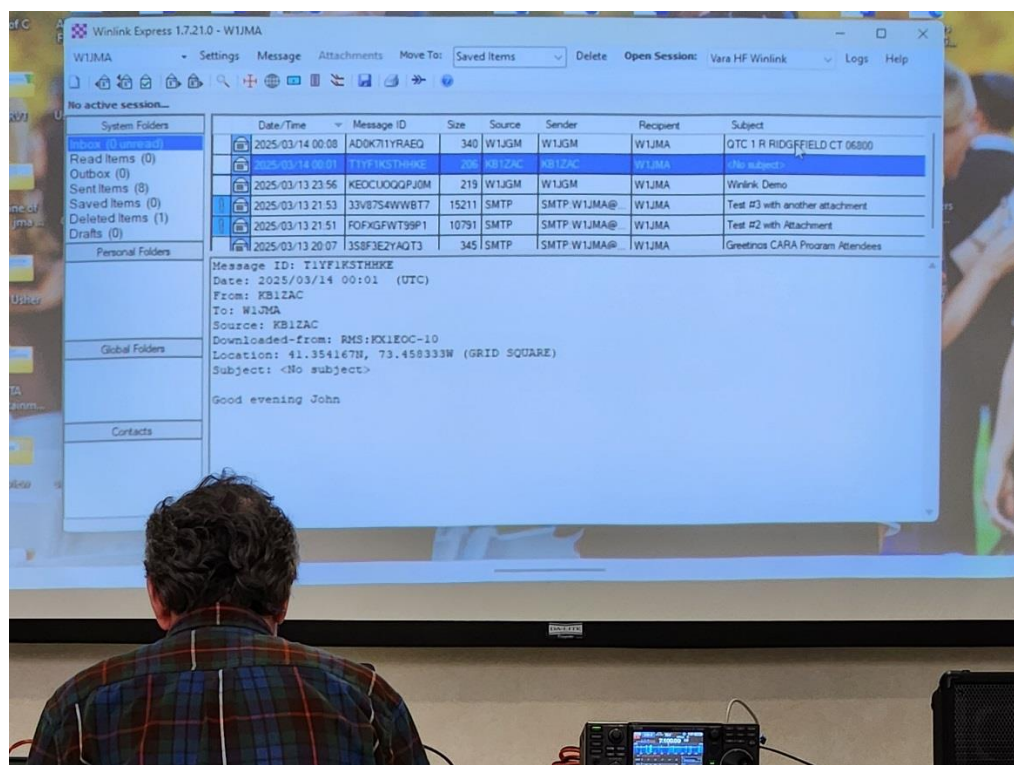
Winlink Express 1.7.21.0 - W1JMA

W1JMA · Settings · Message · Attachments · Move To: Saved Items · Delete · Open Session: Vara HF Winlink · Logs · Help

No active session...

System Folders
Inbox (0 unread)
Read Items (0)
Outbox (0)
Sent Items (8)
Saved Items (0)
Deleted Items (1)
Drafts (0)
Personal Folders
Global Folders
Contacts

| Date/Time | Message ID | Size | Source | Sender | Recipient | Subject |
|---|---|---|---|---|---|---|
| 2025/03/14 00:08 | AD0K7I1YRAEQ | 340 | W1JGM | W1JGM | W1JMA | QTC 1 R RIDGEFIELD CT 06800 |
| 2025/03/14 00:01 | T1YF1KSTHHKE | 206 | KB1ZAC | KB1ZAC | W1JMA | <No subject> |
| 2025/03/13 23:56 | KEOCUOQQPJ0M | 219 | W1JGM | W1JGM | W1JMA | Winlink Demo |
| 2025/03/13 21:53 | 33V87S4WWBT7 | 15211 | SMTP | SMTP:W1JMA@... | W1JMA | Test #3 with another attachment |
| 2025/03/13 21:51 | FOFXGFWT99P1 | 10791 | SMTP | SMTP:W1JMA@... | W1JMA | Test #2 with Attachment |
| 2025/03/13 20:07 | 3S8F3E2YAQT3 | 345 | SMTP | SMTP:W1JMA@ | W1JMA | Greetings CARA Program Attendees |

Message ID: T1YF1KSTHHKE
Date: 2025/03/14 00:01 (UTC)
From: KB1ZAC
To: W1JMA
Source: KB1ZAC
Downloaded-from: RMS:KX1EOC-10
Location: 41.354167N, 73.458333W (GRID SQUARE)
Subject: <No subject>

Good evening John